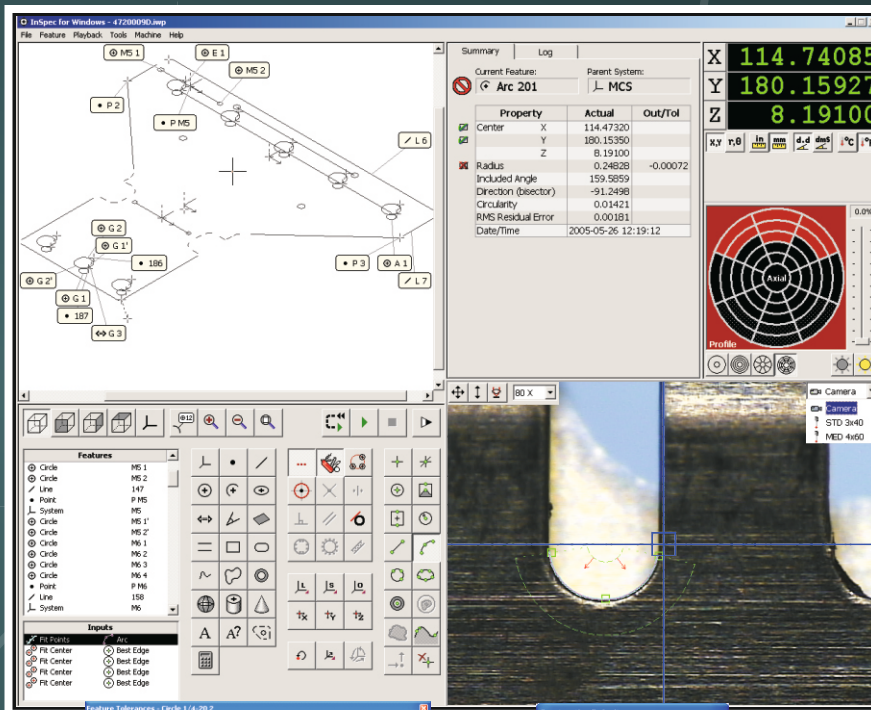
InSpec for Windows - 4720009D.iwp

File Feature Playback Tools Machine Help

M5 1
E 1
M5 2
P 2
P M5
L 6
G 2
G 1'
186
P 3
A 1
G 2'
L 7
G 1
187
G 3

Summary Log

Current Feature: Arc 201
Parent System: MCS

| Property | | Actual | Out/Tol |
|---|---|---|---|
| Center | X | 114.47320 | |
| | Y | 180.15350 | |
| | Z | 8.19100 | |
| Radius | | 0.24828 | -0.00072 |
| Included Angle | | 159.5859 | |
| Direction (bisector) | | -91.2498 | |
| Circularity | | 0.01421 | |
| RMS Residual Error | | 0.00181 | |
| Date/Time | | 2005-05-26 12:19:12 | |

X 114.74085
Y 180.15927
Z 8.19100

x,y r,θ in mm d.d dms °C

0.0%

Axial

Profile

Features

| | |
|---|---|
| Circle | M5 1 |
| Circle | M5 2 |
| Line | 147 |
| Point | P M5 |
| System | M5 |
| Circle | M5 1' |
| Circle | M5 2' |
| Circle | M6 1 |
| Circle | M6 2 |
| Circle | M6 3 |
| Circle | M6 4 |
| Point | P M6 |
| Line | 158 |
| System | M6 |

Inputs

| | |
|---|---|
| Fit Points | Arc |
| Fit Center | Best Edge |
| Fit Center | Best Edge |
| Fit Center | Best Edge |
| Fit Center | Best Edge |

80 X

Camera
Camera
STD 3x40
MED 4x60

Feature Tolerances - Circle 1/4-20 2